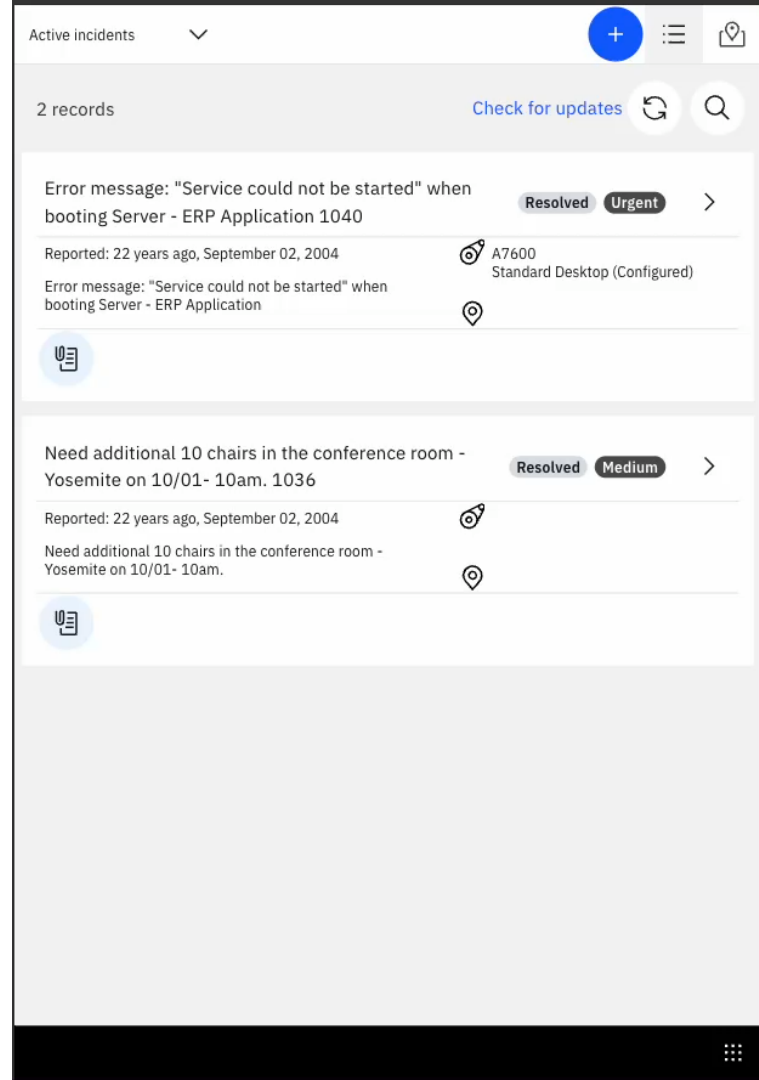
Active incidents

+

2 records

Check for updates

Error message: "Service could not be started" when booting Server - ERP Application 1040

Resolved Urgent

Reported: 22 years ago, September 02, 2004

A7600
Standard Desktop (Configured)

Error message: "Service could not be started" when booting Server - ERP Application

Need additional 10 chairs in the conference room - Yosemite on 10/01- 10am. 1036

Resolved Medium

Reported: 22 years ago, September 02, 2004

Need additional 10 chairs in the conference room - Yosemite on 10/01- 10am.